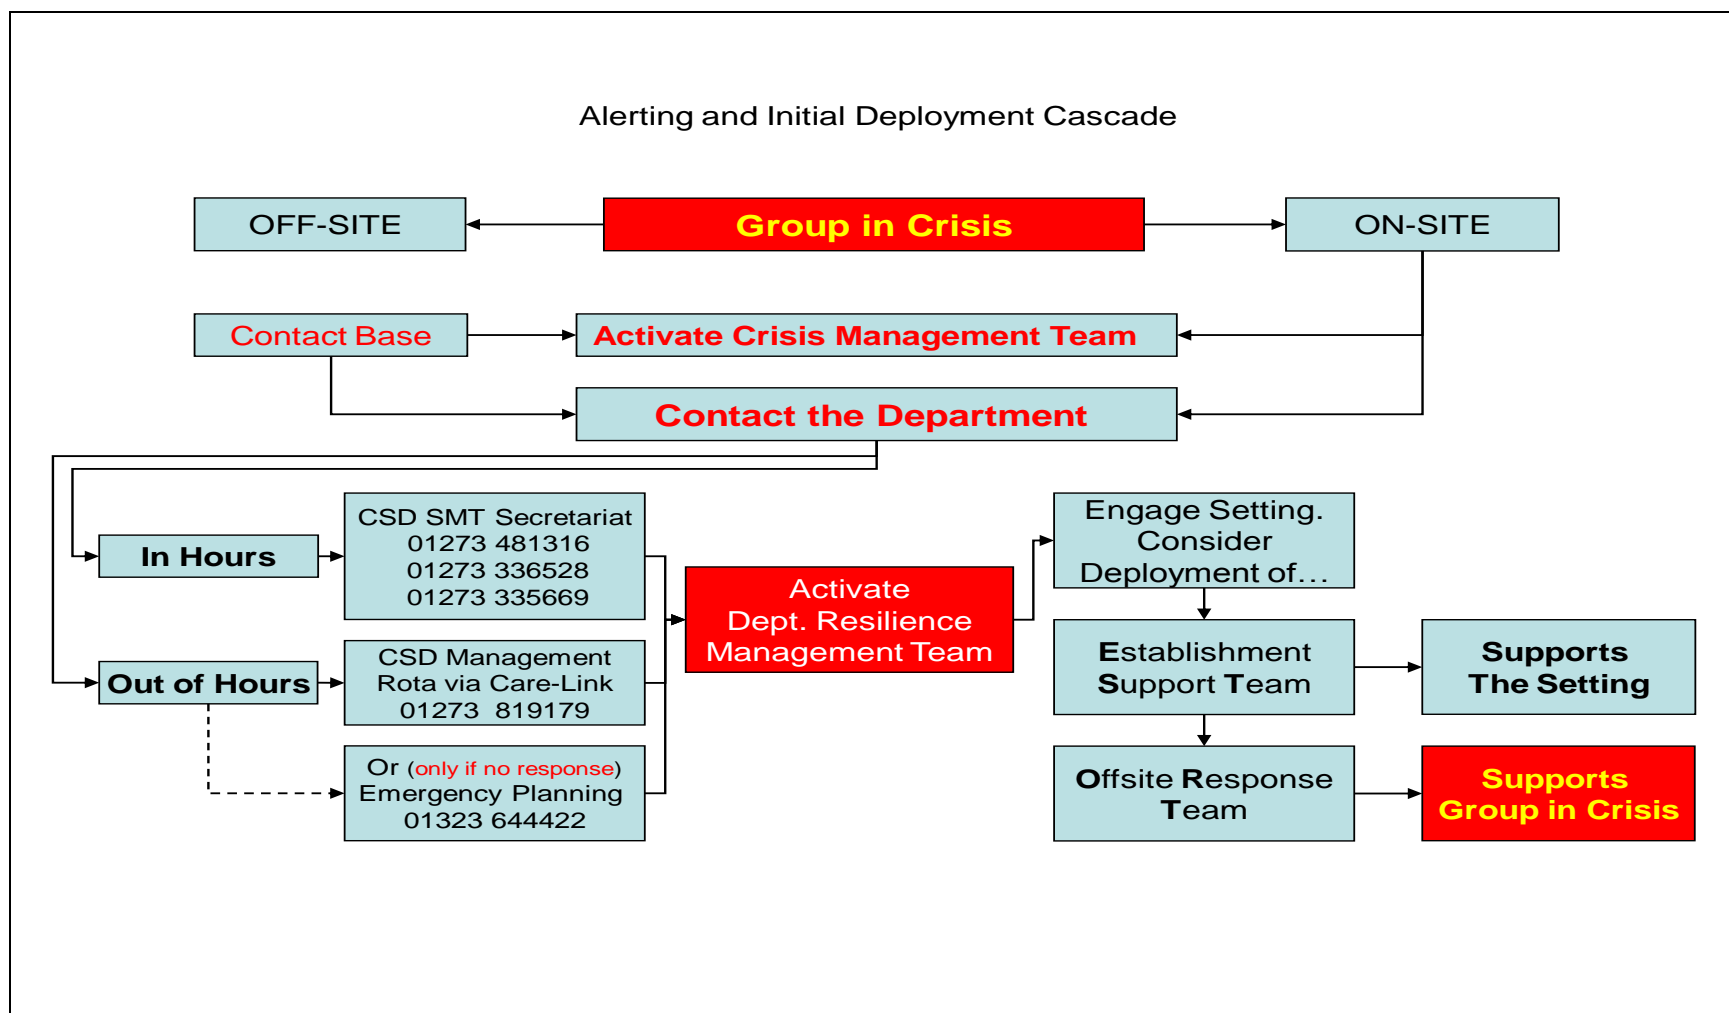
Alerting and Initial Deployment Cascade

OFF-SITE

Group in Crisis

ON-SITE

Contact Base

Activate Crisis Management Team

Contact the Department

In Hours

CSD SMT Secretariat
01273 481316
01273 336528
01273 335669

Out of Hours

CSD Management
Rota via Care-Link
01273 819179

Or (only if no response)
Emergency Planning
01323 644422

Activate
Dept. Resilience
Management Team

Engage Setting.
Consider
Deployment of...

Establishment
Support Team

Supports
The Setting

Offsite Response
Team

Supports
Group in Crisis